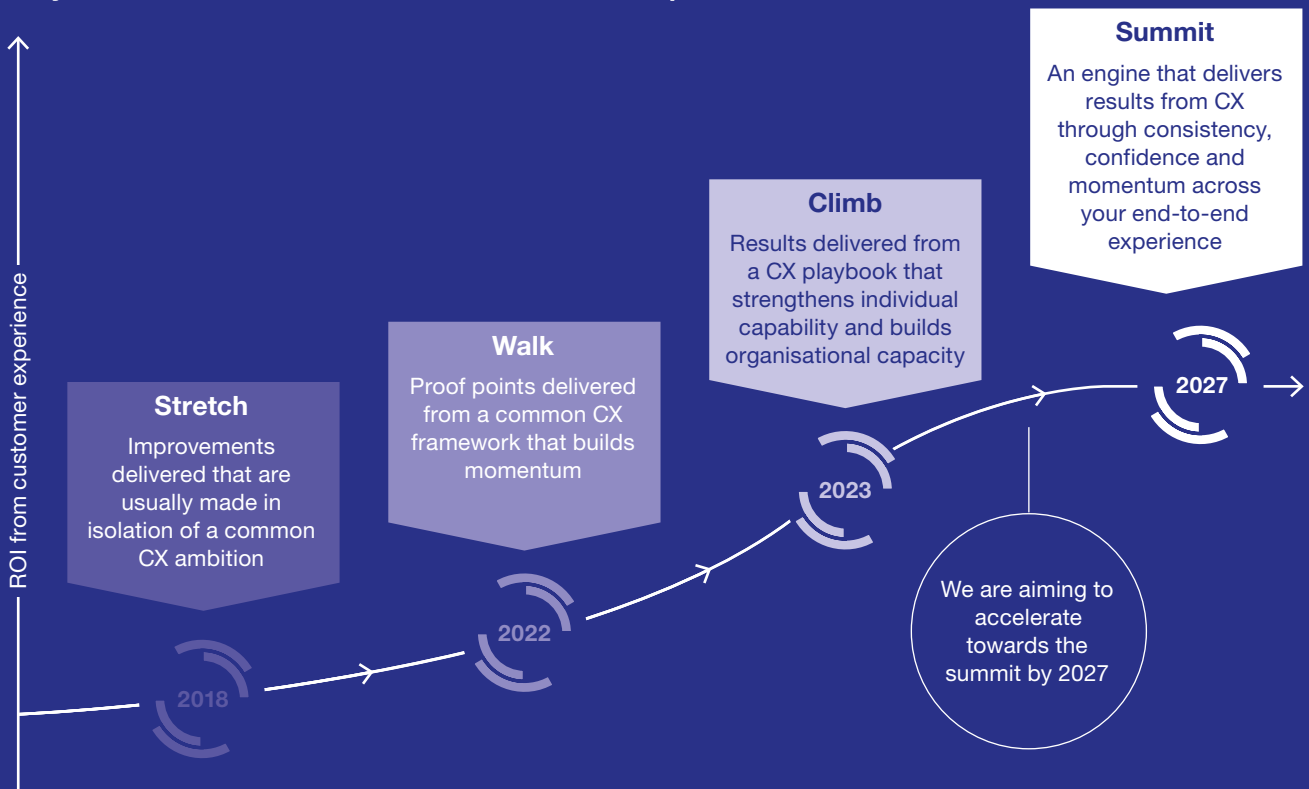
ROI from customer experience

Summit
An engine that delivers results from CX through consistency, confidence and momentum across your end-to-end experience

Climb
Results delivered from a CX playbook that strengthens individual capability and builds organisational capacity

Walk
Proof points delivered from a common CX framework that builds momentum

Stretch
Improvements delivered that are usually made in isolation of a common CX ambition

2018

2022

2023

2027

We are aiming to accelerate towards the summit by 2027